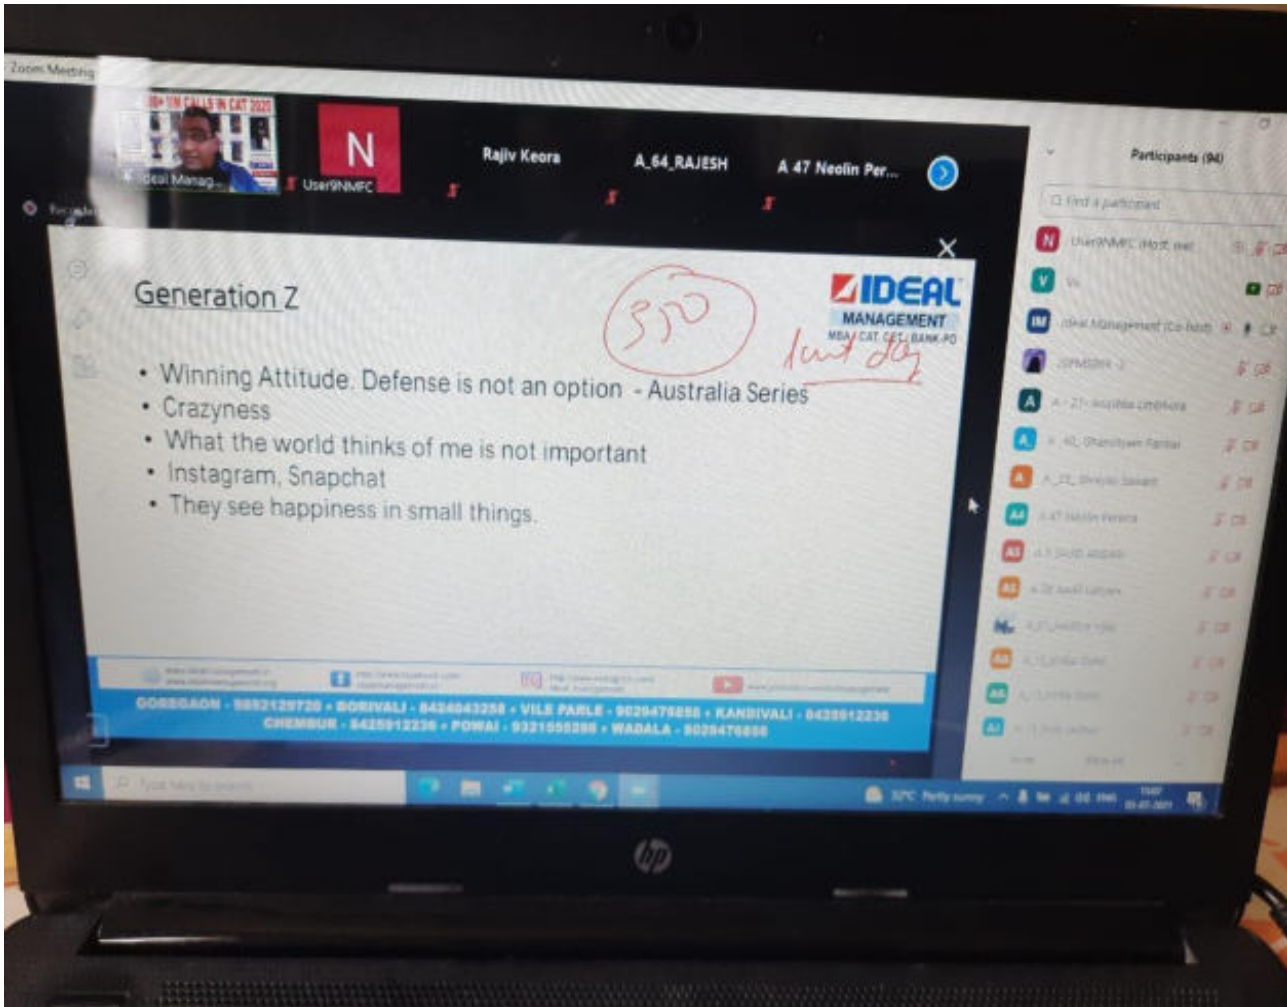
Zoom Meeting

IIM CALLS IN CAT 2020

Ideal Manag...

N

User9NMFC

Rajiv Keora

A_64_RAJESH

A 47 Neolin Per...

Participants (94)

Find a participant

User9NMFC (Host, me)

Ideal Management (Co-host)

A - 27- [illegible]

A_40_ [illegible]

A_25_ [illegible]

A 47 Neolin Perera

A3 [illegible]

A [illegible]

Generation Z

IDEAL MANAGEMENT
MBA | CAT, CET | BANK-PO

350

last day

• Winning Attitude. Defense is not an option - Australia Series
• Crazyness
• What the world thinks of me is not important
• Instagram, Snapchat
• They see happiness in small things.

GOREGAON - 9892129720 • BORIVALI - 8424043258 • VILE PARLE - 9029476858 • KANDIVALI - 8425912236
CHEMBUR - 8425912236 • POWAI - 9321055398 • WADALA - 9029476858

Type here to search

32°C Partly sunny

hp